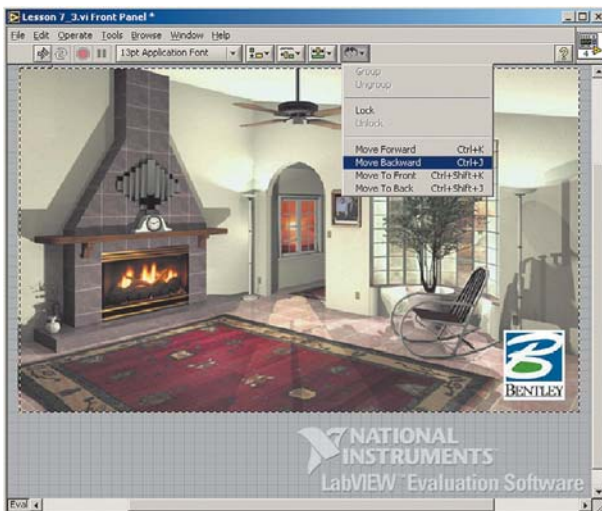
Lesson 7_3.vi Front Panel *

File Edit Operate Tools Browse Window Help

13pt Application Font

Group
Ungroup

Lock
Unlock

Move Forward Ctrl+K
Move Backward Ctrl+J
Move To Front Ctrl+Shift+K
Move To Back Ctrl+Shift+J

BENTLEY

NATIONAL INSTRUMENTS
LabVIEW Evaluation Software

Eval